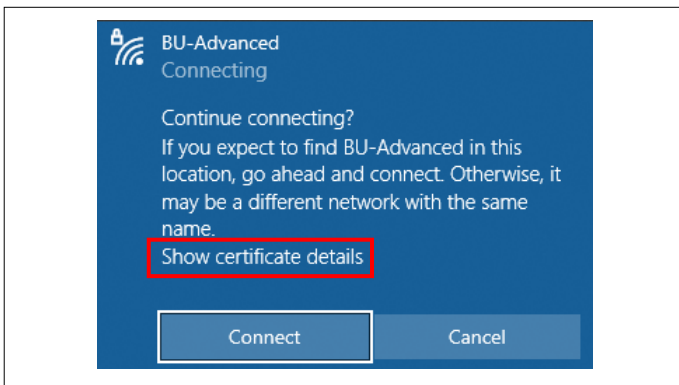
BU-Advanced
Connecting

Continue connecting?
If you expect to find BU-Advanced in this location, go ahead and connect. Otherwise, it may be a different network with the same name.
Show certificate details

Connect
Cancel